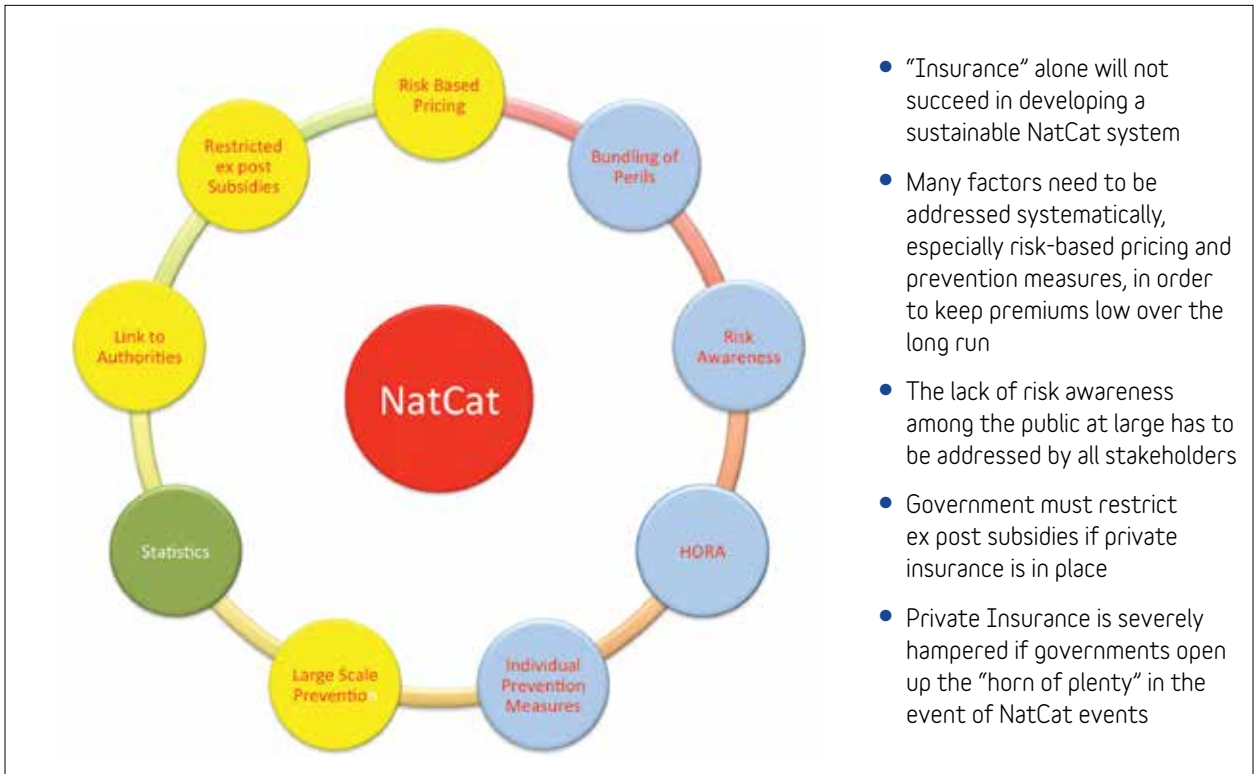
Risk Based Pricing

Bundling of Perils

Risk Awareness

HORA

Individual Prevention Measures

Large Scale Preventio

Statistics

Link to Authorities

Restricted ex post Subsidies

NatCat

- "Insurance" alone will not succeed in developing a sustainable NatCat system
- Many factors need to be addressed systematically, especially risk-based pricing and prevention measures, in order to keep premiums low over the long run
- The lack of risk awareness among the public at large has to be addressed by all stakeholders
- Government must restrict ex post subsidies if private insurance is in place
- Private Insurance is severely hampered if governments open up the "horn of plenty" in the event of NatCat events